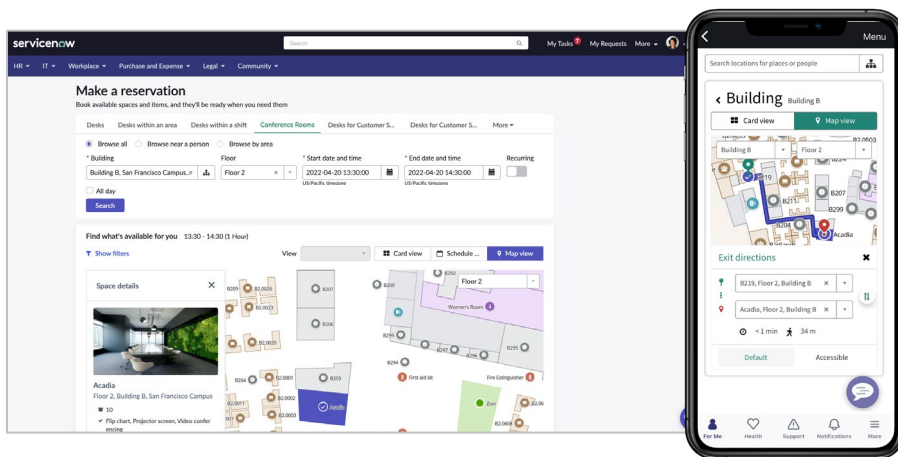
servicenow

Search

My Tasks 2 My Requests More

HR IT Workplace Purchase and Expense Legal Community

Make a reservation
Book available spaces and items, and they'll be ready when you need them

Desks Desks within an area Desks within a shift Conference Rooms Desks for Customer S... Desks for Customer S... More

Browse all Browse near a person Browse by area

* Building
Building B, San Francisco Campus...

Floor
Floor 2

* Start date and time
2022-04-20 13:30:00
US/Pacific timezone

* End date and time
2022-04-20 14:30:00
US/Pacific timezone

Recurring

All day

Search

Find what's available for you 13:30 - 14:30 (1 Hour)

Show filters

View

Card view Schedule ... Map view

Space details

Acadia
Floor 2, Building B, San Francisco Campus
10
Flip chart, Projector screen, Video conferencing

B209 B2.0026 B2.0025 B207 B206 B200 B260 Floor 2 Women's Room B299 B295 B294 B284 B2.0001 B203 B2.0002 B2.0003 B2.0011 First aid kit Fire Extinguisher Acadia Zion B2.0608

Menu

Search locations for places or people

Building Building B

Card view Map view

Building B Floor 2 B210 B207 B211 B299 B204 B224 B2.0603 Acadia

Exit directions

B219, Floor 2, Building B

Acadia, Floor 2, Building B

< 1 min 34 m

Default Accessible

For Me Health Support Notifications More